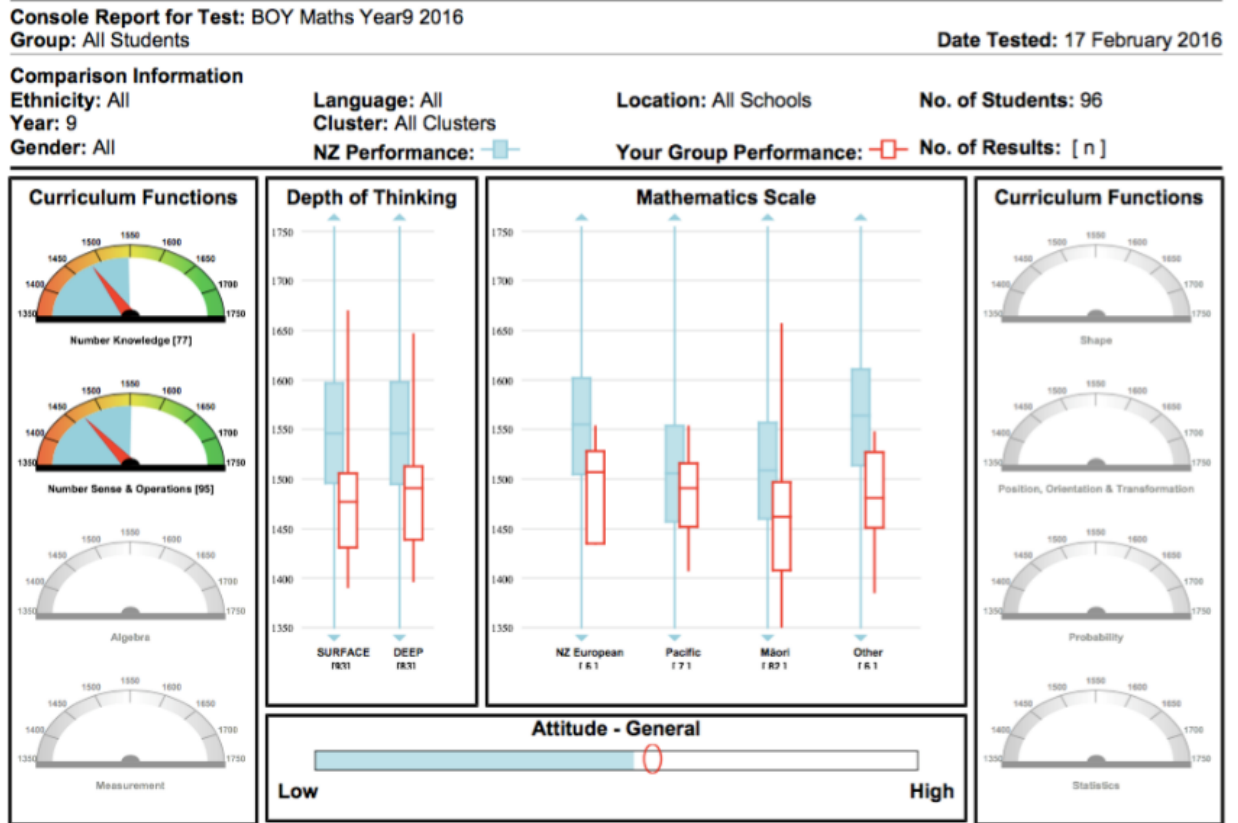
Console Report for Test: BOY Maths Year9 2016
Group: All Students
Date Tested: 17 February 2016

Comparison Information
Ethnicity: All
Year: 9
Gender: All
Language: All
Cluster: All Clusters
NZ Performance:
Location: All Schools
Your Group Performance:
No. of Students: 96
No. of Results: [ n ]

Curriculum Functions

1350 1400 1450 1500 1550 1600 1650 1700 1750
Number Knowledge [77]

1350 1400 1450 1500 1550 1600 1650 1700 1750
Number Sense & Operations [95]

1350 1400 1450 1500 1550 1600 1650 1700 1750
Algebra

1350 1400 1450 1500 1550 1600 1650 1700 1750
Measurement

Depth of Thinking

1750 1700 1650 1600 1550 1500 1450 1400 1350
SURFACE [93]
DEEP [83]

Mathematics Scale

1750 1700 1650 1600 1550 1500 1450 1400 1350
NZ European [ 6 ]
Pacific [ 7 ]
Māori [ 82 ]
Other [ 6 ]

Attitude - General
Low
High

Curriculum Functions

1350 1400 1450 1500 1550 1600 1650 1700 1750
Shape

1350 1400 1450 1500 1550 1600 1650 1700 1750
Position, Orientation & Transformation

1350 1400 1450 1500 1550 1600 1650 1700 1750
Probability

1350 1400 1450 1500 1550 1600 1650 1700 1750
Statistics